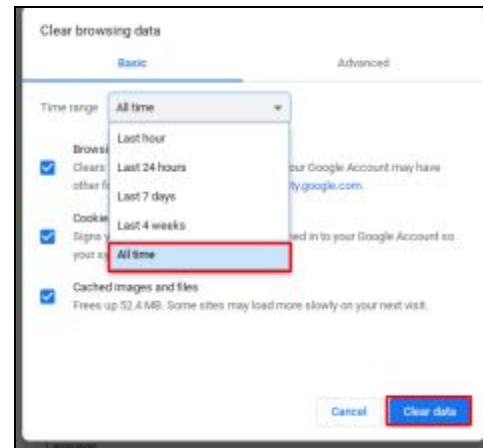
Clear browsing data

Basic

Advanced

Time range All time

Last hour

Last 24 hours

Last 7 days

Last 4 weeks

All time

Browsi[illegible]
Clears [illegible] our Google Account may have other f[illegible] fy.google.com.

Cookie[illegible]
Signs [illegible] ed in to your Google Account so your a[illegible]

Cached images and files
Frees up 52.4 MB. Some sites may load more slowly on your next visit.

Cancel

Clear data